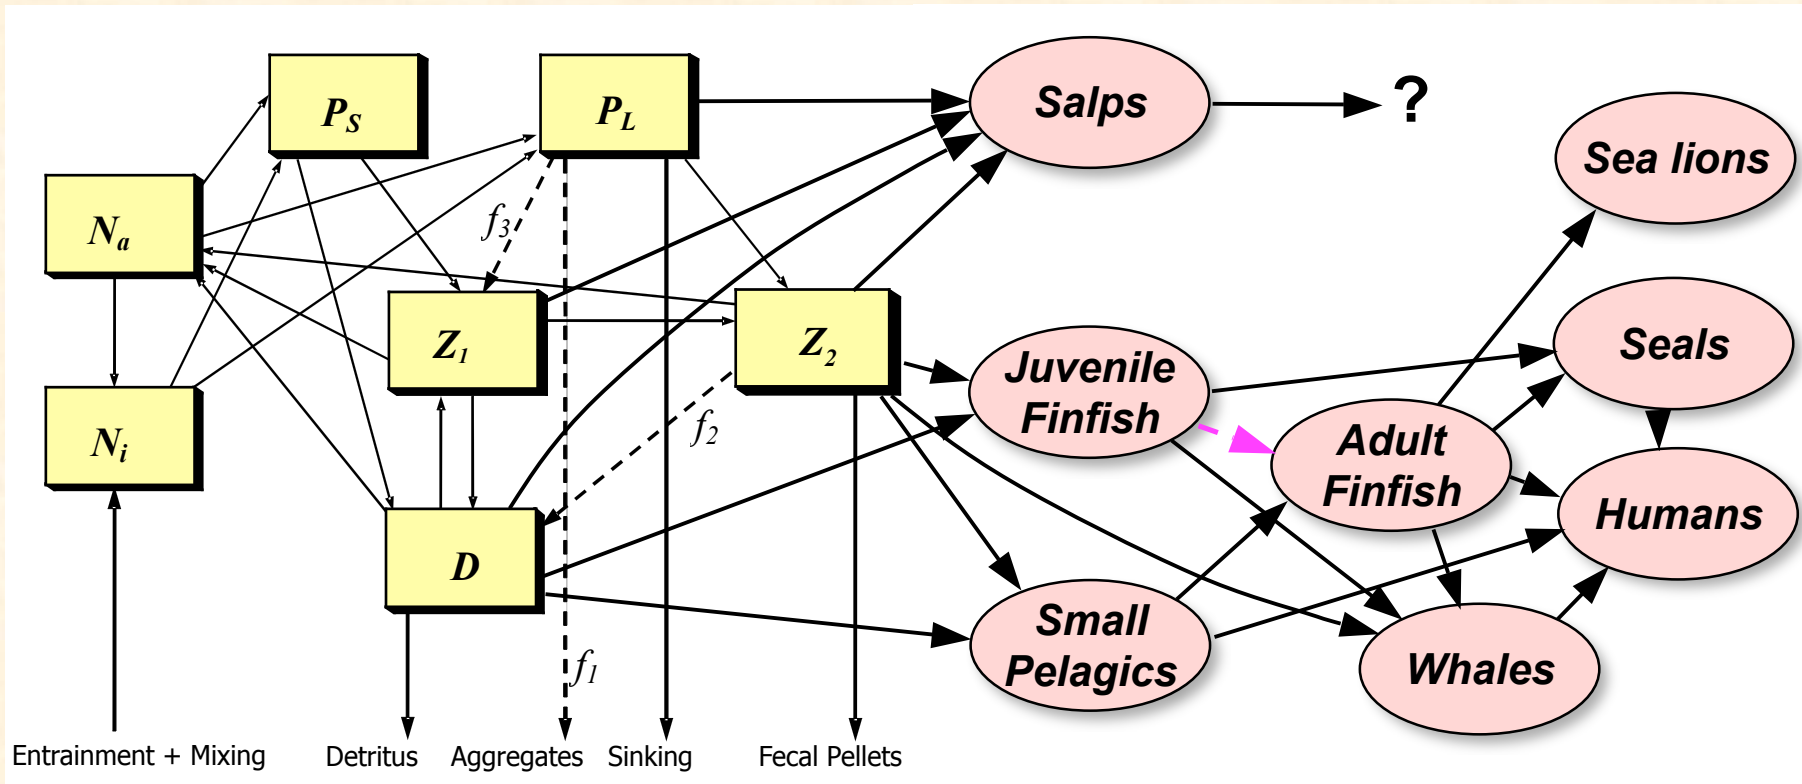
$P_S$

$P_L$

Salps

?

Sea lions

$N_a$

$f_3$

$Z_1$

$Z_2$

Juvenile Finfish

Seals

$N_i$

$f_2$

Adult Finfish

Humans

D

Small Pelagics

Whales

$f_1$

Entrainment + Mixing

Detritus

Aggregates

Sinking

Fecal Pellets